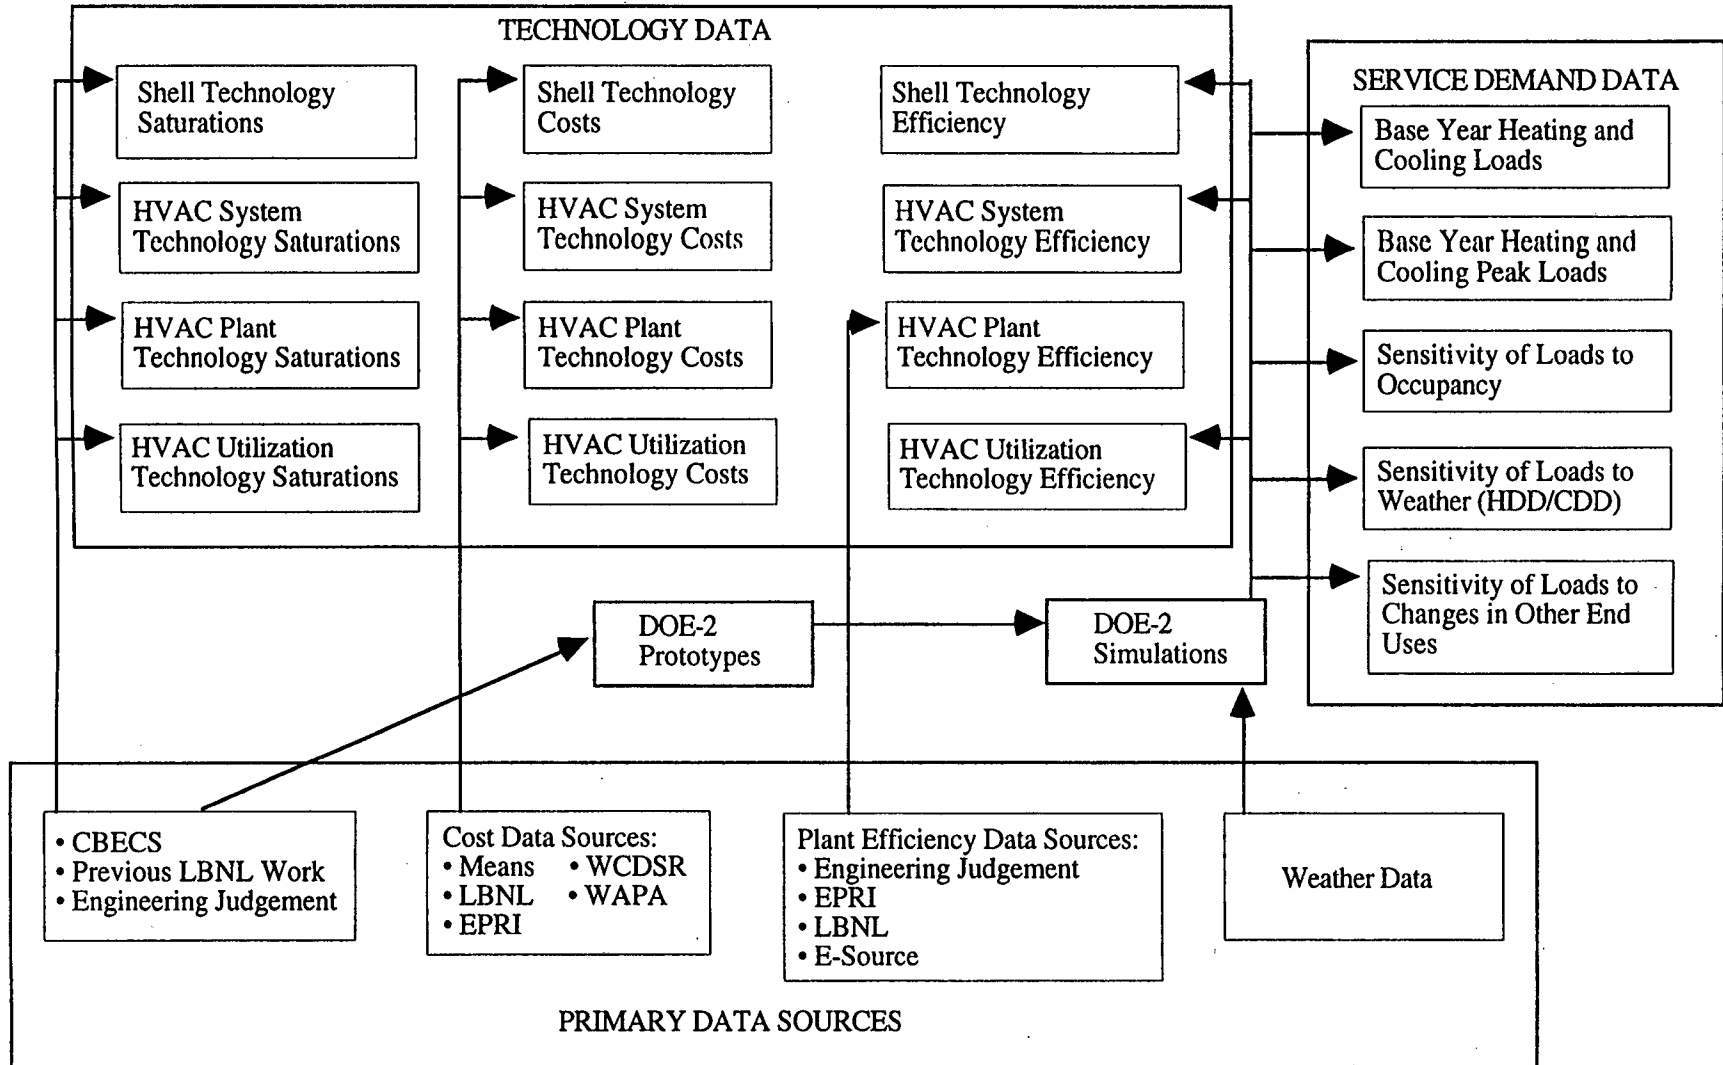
TECHNOLOGY DATA

Shell Technology Saturations

HVAC System Technology Saturations

HVAC Plant Technology Saturations

HVAC Utilization Technology Saturations

Shell Technology Costs

HVAC System Technology Costs

HVAC Plant Technology Costs

HVAC Utilization Technology Costs

Shell Technology Efficiency

HVAC System Technology Efficiency

HVAC Plant Technology Efficiency

HVAC Utilization Technology Efficiency

SERVICE DEMAND DATA

Base Year Heating and Cooling Loads

Base Year Heating and Cooling Peak Loads

Sensitivity of Loads to Occupancy

Sensitivity of Loads to Weather (HDD/CDD)

Sensitivity of Loads to Changes in Other End Uses

DOE-2 Prototypes

DOE-2 Simulations

• CBECS
• Previous LBNL Work
• Engineering Judgement

Cost Data Sources:
• Means
• LBNL
• EPRI
• WCDSR
• WAPA

Plant Efficiency Data Sources:
• Engineering Judgement
• EPRI
• LBNL
• E-Source

Weather Data

PRIMARY DATA SOURCES